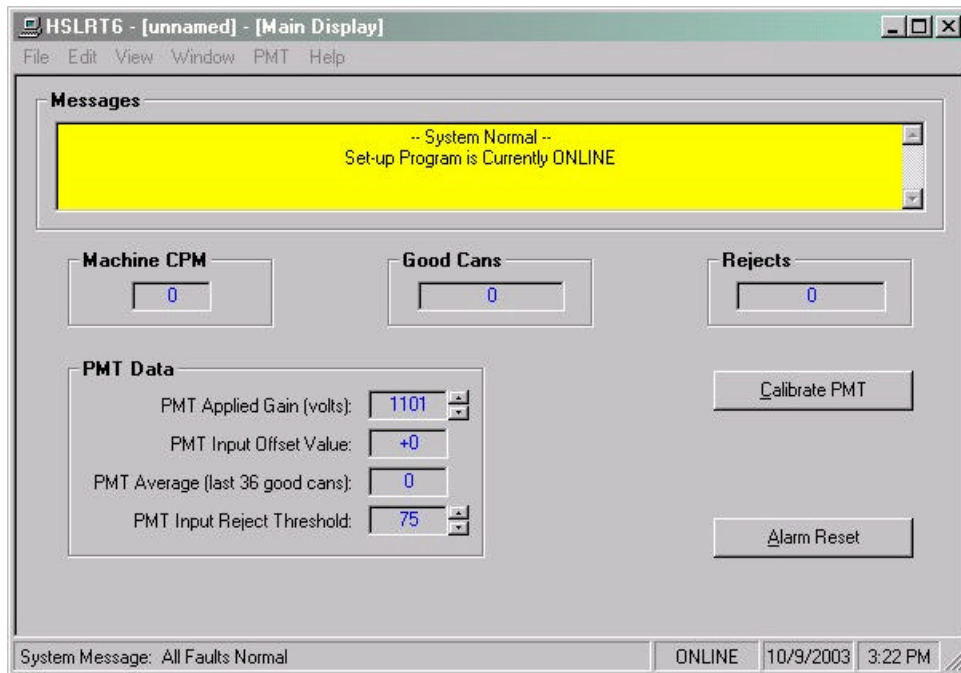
HSLRT6 - [unnamed] - [Main Display]

File Edit View Window PMT Help

Messages

-- System Normal --
Set-up Program is Currently ONLINE

Machine CPM
0

Good Cans
0

Rejects
0

PMT Data

PMT Applied Gain (volts): 1101

PMT Input Offset Value: +0

PMT Average (last 36 good cans): 0

PMT Input Reject Threshold: 75

Calibrate PMT

Alarm Reset

System Message: All Faults Normal

ONLINE

10/9/2003

3:22 PM